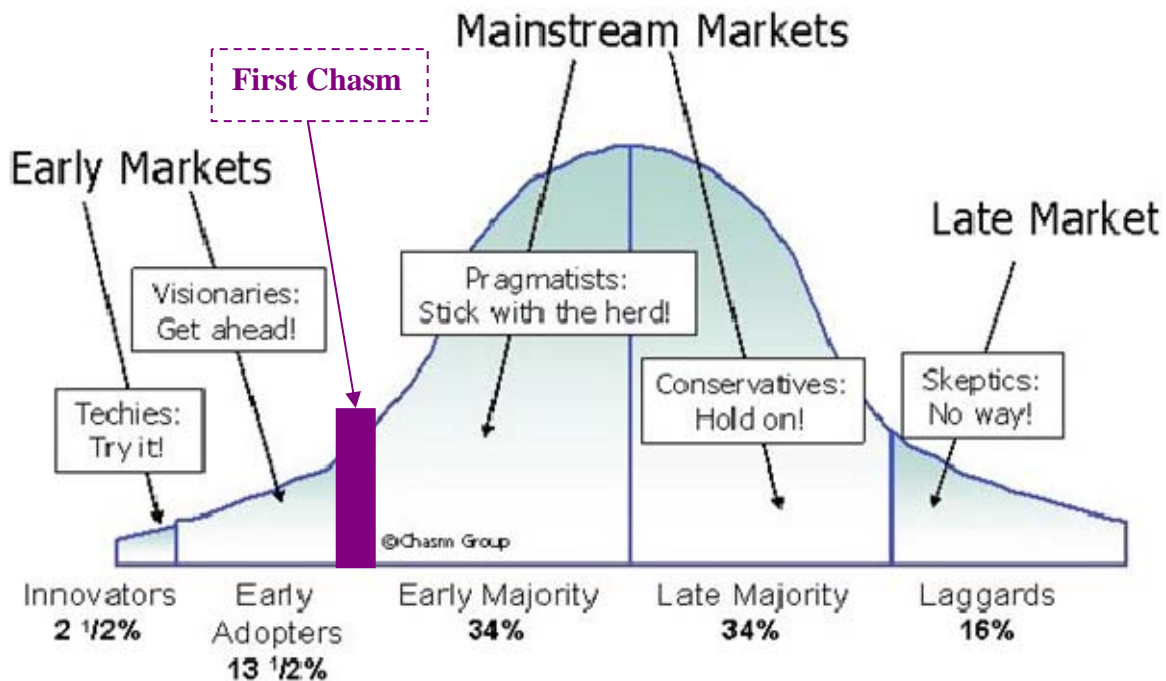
Mainstream Markets

First Chasm

Early Markets

Late Market

Visionaries: Get ahead!

Pragmatists: Stick with the herd!

Techies: Try it!

Conservatives: Hold on!

Skeptics: No way!

@Chasm Group

Innovators $2\ ^1/2\%$

Early Adopters $13\ ^1/2\%$

Early Majority 34%

Late Majority 34%

Laggards 16%